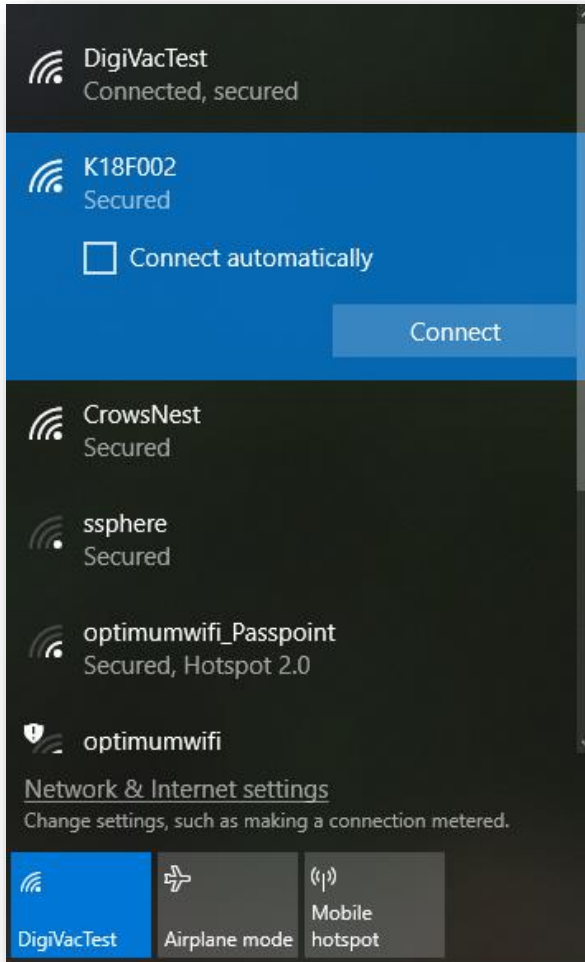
DigiVacTest
Connected, secured

K18F002
Secured

Connect automatically

Connect

CrowsNest
Secured

ssphere
Secured

optimumwifi_Passpoint
Secured, Hotspot 2.0

optimumwifi

Network & Internet settings
Change settings, such as making a connection metered.

DigiVacTest

Airplane mode

Mobile hotspot